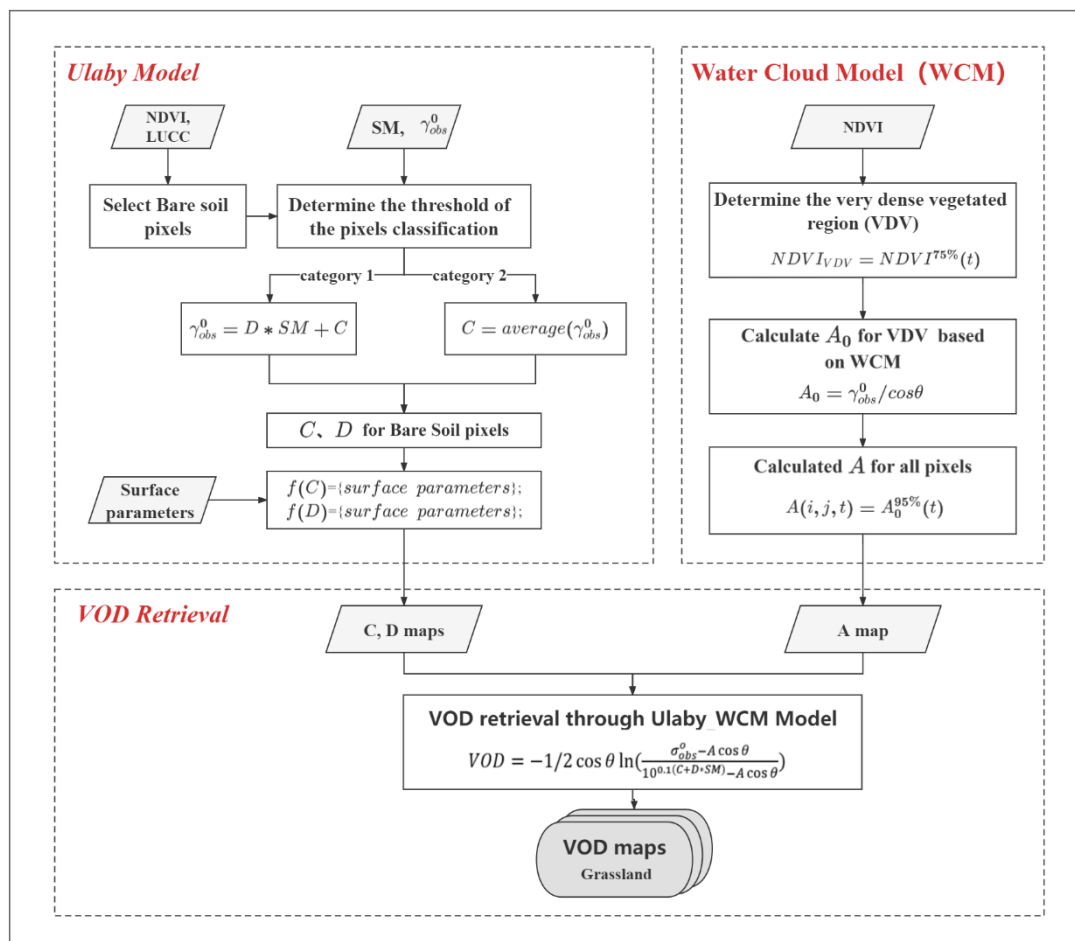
Ulaby Model

NDVI, LUCC

SM, $\gamma^0_{obs}$

Select Bare soil pixels

Determine the threshold of the pixels classification

category 1

category 2

$\gamma^0_{obs} = D * SM + C$

$C = average(\gamma^0_{obs})$

$C$、$D$ for Bare Soil pixels

Surface parameters

$f(C)$={$surface\ parameters$};
$f(D)$={$surface\ parameters$};

Water Cloud Model（WCM）

NDVI

Determine the very dense vegetated region (VDV)

$NDVI_{VDV} = NDVI^{75\%}(t)$

Calculate $A_0$ for VDV based on WCM

$A_0 = \gamma^0_{obs}/cos\theta$

Calculated $A$ for all pixels

$A(i,j,t) = A_0^{95\%}(t)$

VOD Retrieval

C, D maps

A map

VOD retrieval through Ulaby_WCM Model

$VOD = -1/2\cos\theta\ln(\frac{\sigma^o_{obs} - A\cos\theta}{10^{0.1(C+D*SM)} - A\cos\theta})$

VOD maps
Grassland